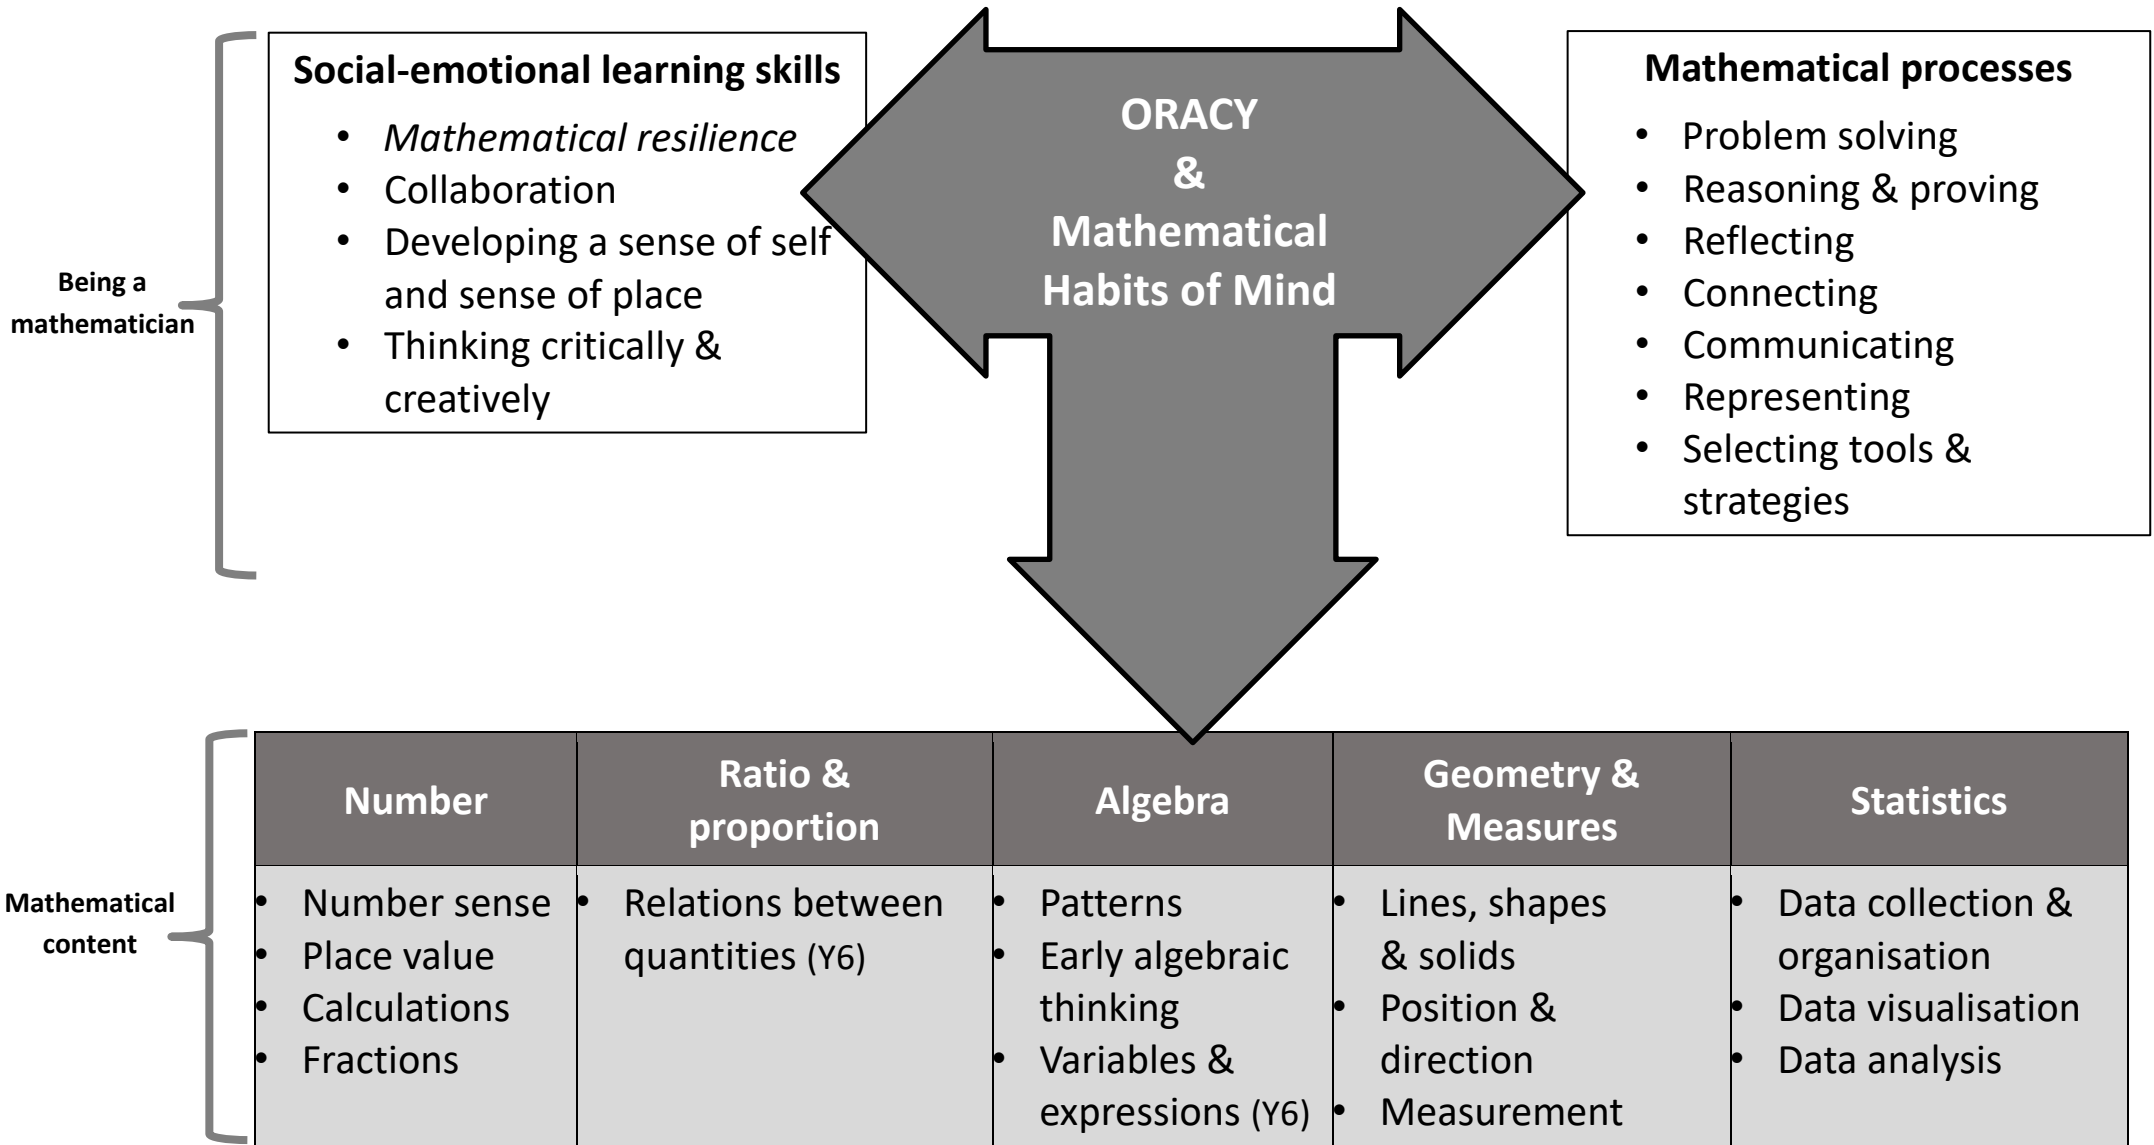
Being a mathematician

Social-emotional learning skills
- *Mathematical resilience*
- Collaboration
- Developing a sense of self and sense of place
- Thinking critically & creatively

ORACY
&
Mathematical Habits of Mind

Mathematical processes
- Problem solving
- Reasoning & proving
- Reflecting
- Connecting
- Communicating
- Representing
- Selecting tools & strategies

Mathematical content

| Number | Ratio & proportion | Algebra | Geometry & Measures | Statistics |
|---|---|---|---|---|
| • Number sense<br>• Place value<br>• Calculations<br>• Fractions | • Relations between quantities (Y6) | • Patterns<br>• Early algebraic thinking<br>• Variables & expressions (Y6) | • Lines, shapes & solids<br>• Position & direction<br>• Measurement | • Data collection & organisation<br>• Data visualisation<br>• Data analysis |